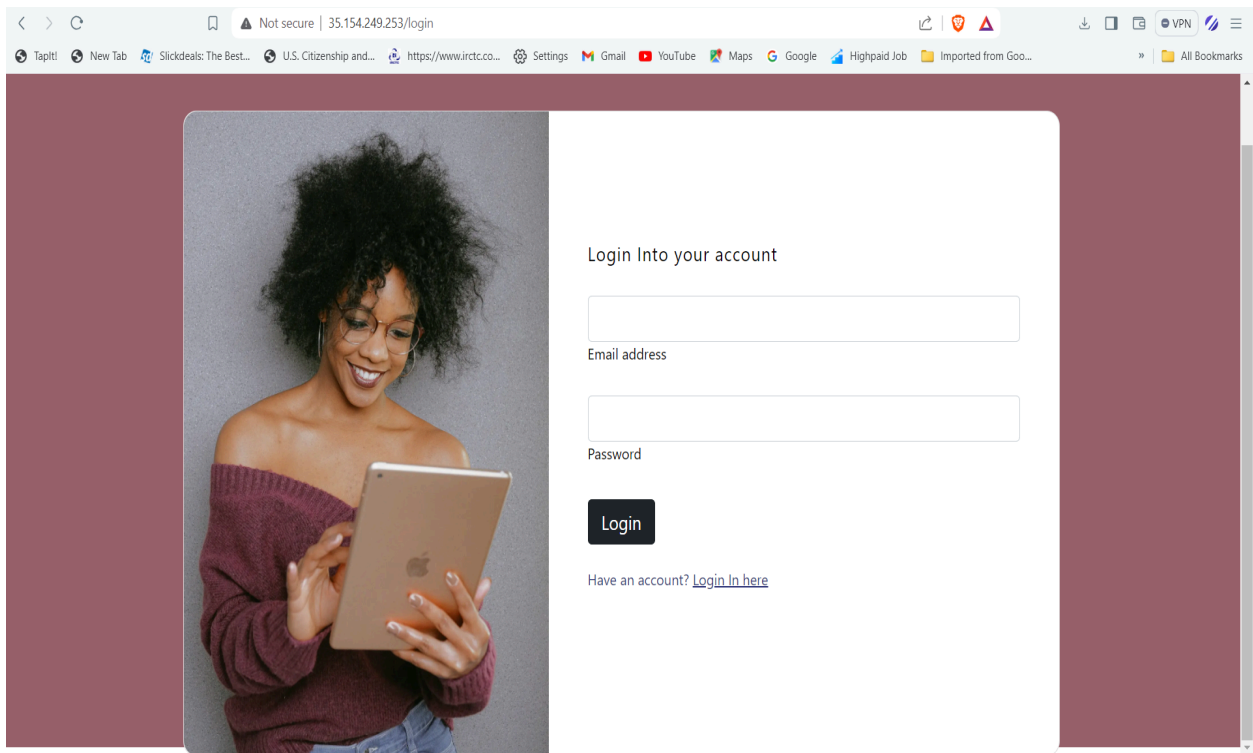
Not secure | 35.154.249.253/login

VPN

TapIt! New Tab Slickdeals: The Best... U.S. Citizenship and... https://www.irctc.co... Settings Gmail YouTube Maps Google Highpaid Job Imported from Goo... » All Bookmarks

Login Into your account

Email address

Password

Login

Have an account? Login In here